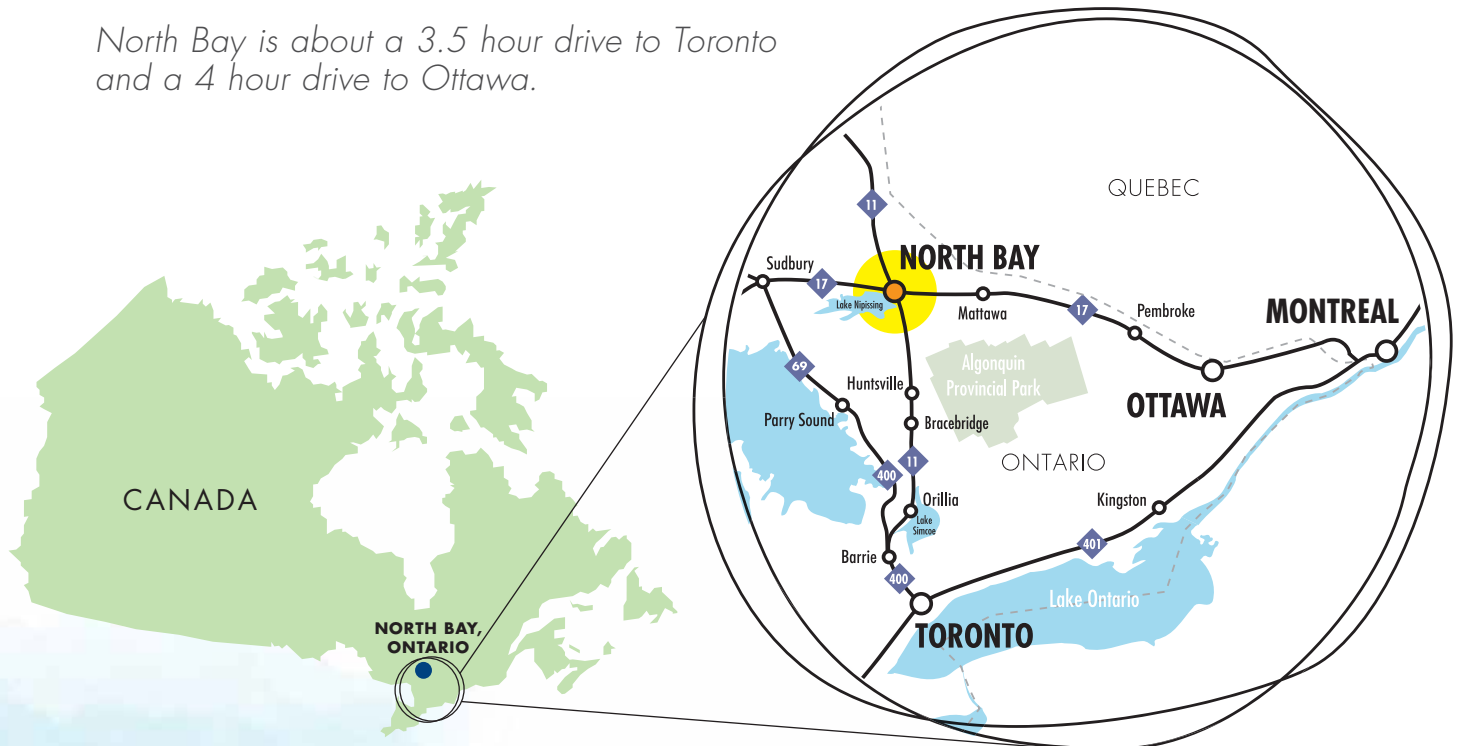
North Bay is about a 3.5 hour drive to Toronto and a 4 hour drive to Ottawa.

CANADA

NORTH BAY, ONTARIO

QUEBEC

11

NORTH BAY

Sudbury

17

Lake Nipissing

Mattawa

17

Pembroke

MONTREAL

69

Huntsville

Algonquin Provincial Park

OTTAWA

Parry Sound

Bracebridge

11

ONTARIO

400

Orillia

Lake Simcoe

Kingston

Barrie

401

400

Lake Ontario

TORONTO